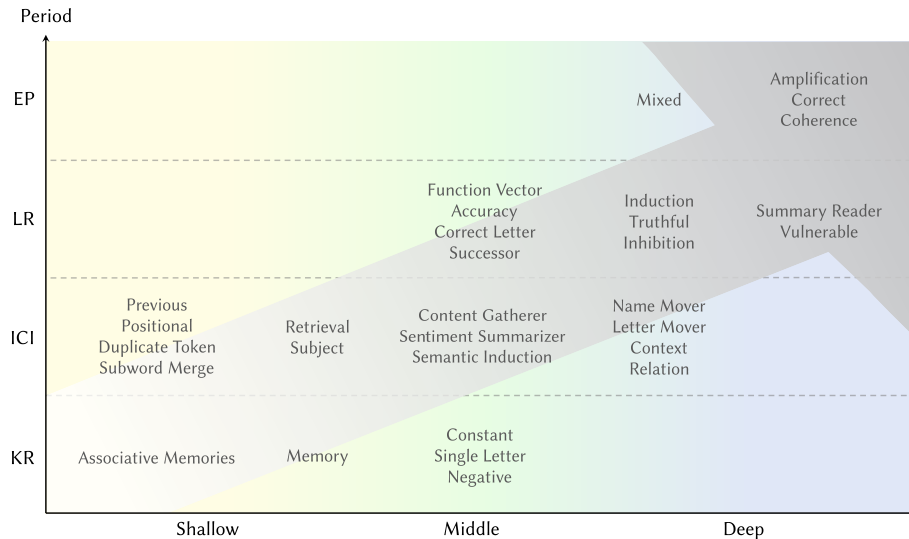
Period

EP

Mixed

Amplification
Correct
Coherence

LR

Function Vector
Accuracy
Correct Letter
Successor

Induction
Truthful
Inhibition

Summary Reader
Vulnerable

ICI

Previous
Positional
Duplicate Token
Subword Merge

Retrieval
Subject

Content Gatherer
Sentiment Summarizer
Semantic Induction

Name Mover
Letter Mover
Context
Relation

KR

Associative Memories

Memory

Constant
Single Letter
Negative

Shallow

Middle

Deep